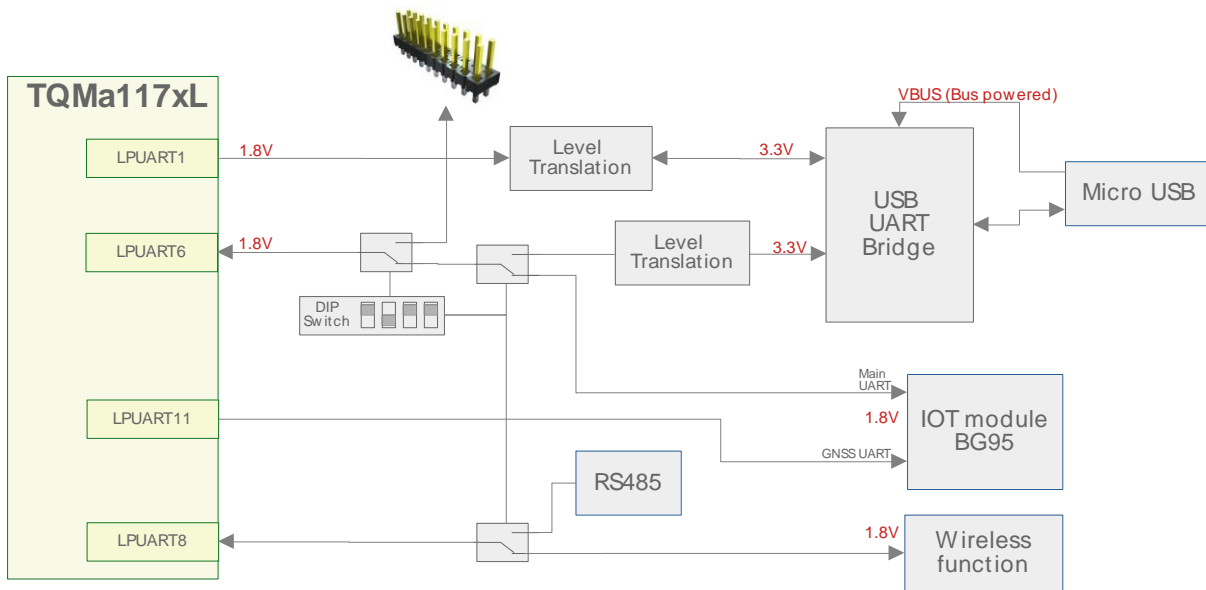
TQMa117xL

LPUART1

1.8V

Level Translation

3.3V

VBUS (Bus powered)

USB UART Bridge

Micro USB

LPUART6

1.8V

Level Translation

3.3V

DIP Switch

Main UART

1.8V

IOT module BG95

LPUART11

GNSS UART

RS485

LPUART8

1.8V

Wireless function